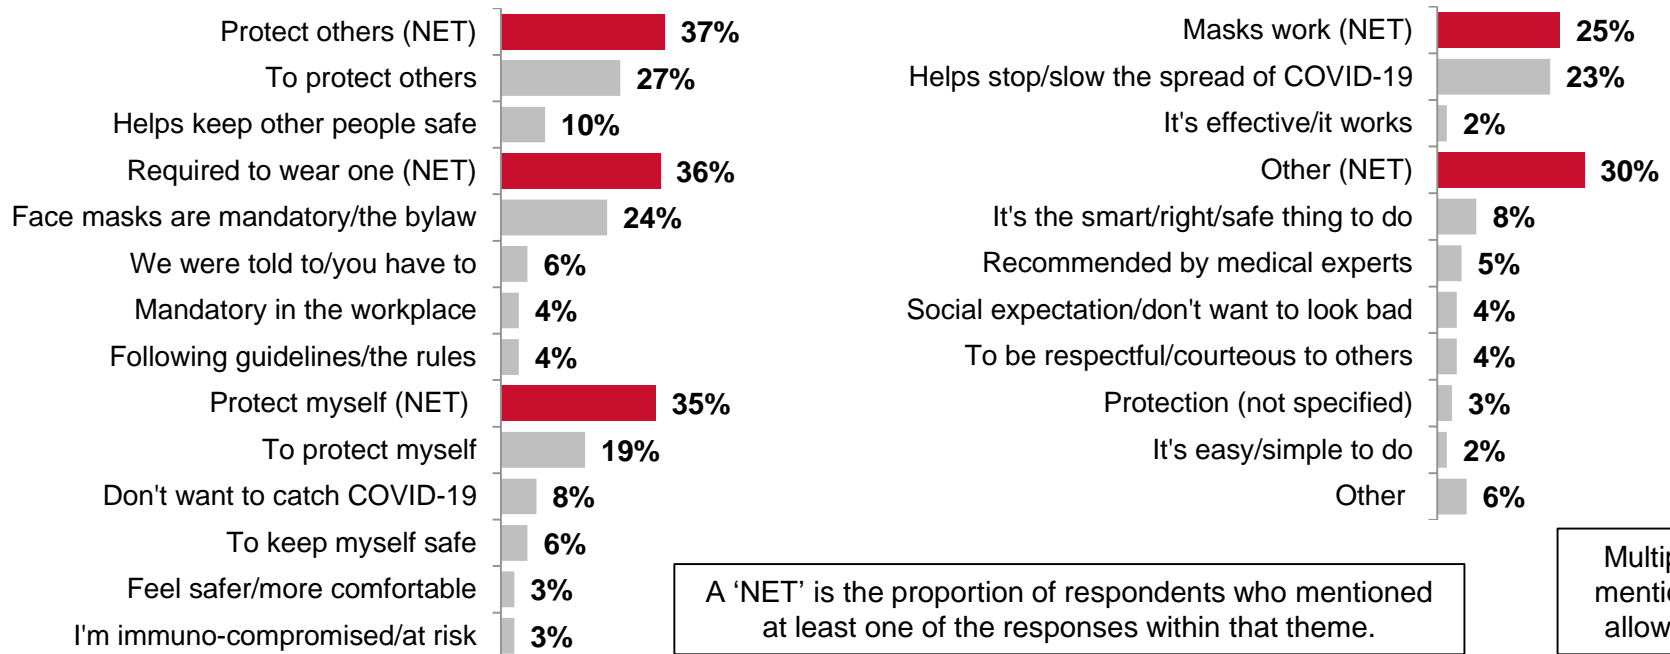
Protect others (NET) 37%
To protect others 27%
Helps keep other people safe 10%
Required to wear one (NET) 36%
Face masks are mandatory/the bylaw 24%
We were told to/you have to 6%
Mandatory in the workplace 4%
Following guidelines/the rules 4%
Protect myself (NET) 35%
To protect myself 19%
Don't want to catch COVID-19 8%
To keep myself safe 6%
Feel safer/more comfortable 3%
I'm immuno-compromised/at risk 3%

Masks work (NET) 25%
Helps stop/slow the spread of COVID-19 23%
It's effective/it works 2%
Other (NET) 30%
It's the smart/right/safe thing to do 8%
Recommended by medical experts 5%
Social expectation/don't want to look bad 4%
To be respectful/courteous to others 4%
Protection (not specified) 3%
It's easy/simple to do 2%
Other 6%

A 'NET' is the proportion of respondents who mentioned at least one of the responses within that theme.

Multi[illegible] menti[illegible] allow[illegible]